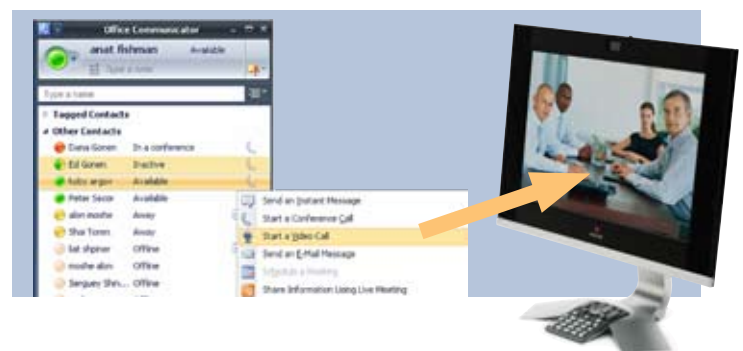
Office Communicator
anat fishman Available
Type a note
Type a name
Tagged Contacts
Other Contacts
Dana Gonen In a conference
Ed Gonen Inactive
kobi argov Available
Peter Secor Available
alon moshe Away
Shai Toren Away
tal shpiner Offline
moshe alon Offline
Serguey Shn... Offline
Send an Instant Message
Start a Conference Call
Start a Video Call
Send an E-Mail Message
Schedule a Meeting
Share Information Using Live Meeting